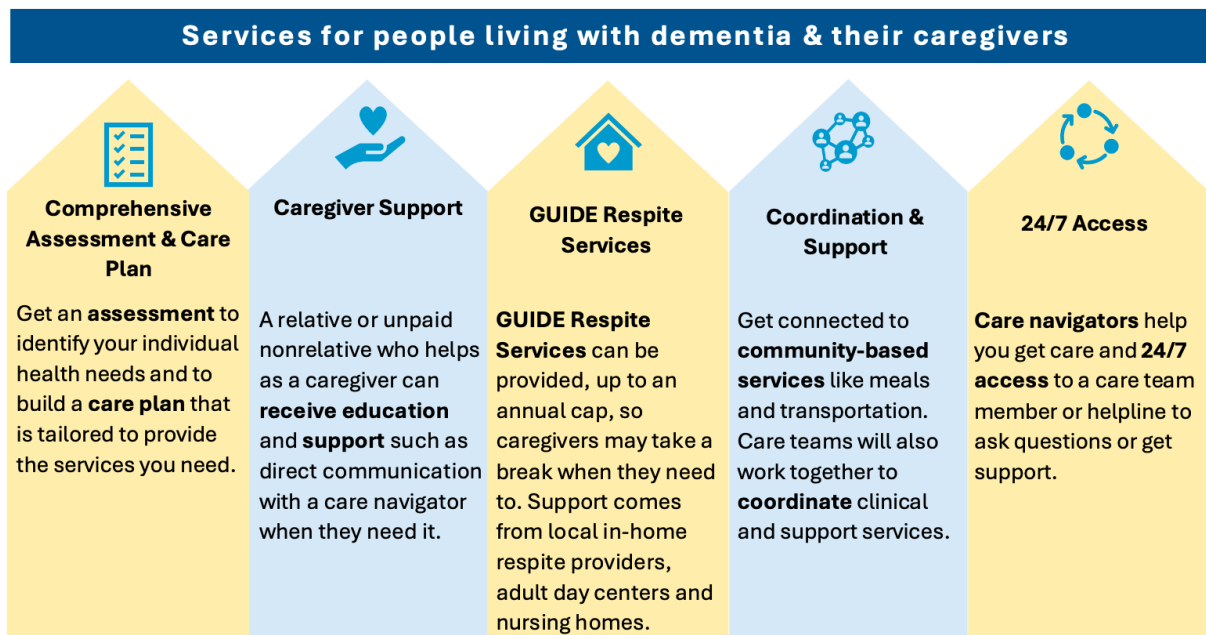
Services for people living with dementia & their caregivers

Comprehensive Assessment & Care Plan

Get an assessment to identify your individual health needs and to build a care plan that is tailored to provide the services you need.

Caregiver Support

A relative or unpaid nonrelative who helps as a caregiver can receive education and support such as direct communication with a care navigator when they need it.

GUIDE Respite Services

GUIDE Respite Services can be provided, up to an annual cap, so caregivers may take a break when they need to. Support comes from local in-home respite providers, adult day centers and nursing homes.

Coordination & Support

Get connected to community-based services like meals and transportation. Care teams will also work together to coordinate clinical and support services.

24/7 Access

Care navigators help you get care and 24/7 access to a care team member or helpline to ask questions or get support.